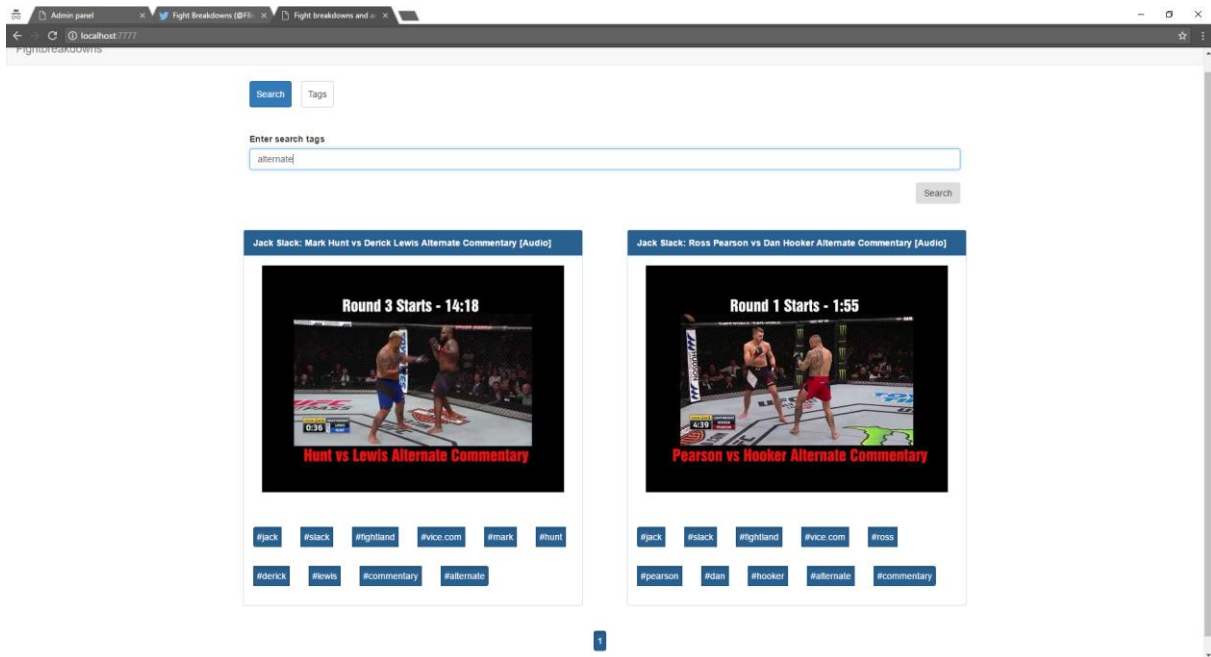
Admin panel
Fight Breakdowns (@Fi
Fight breakdowns and a
localhost:7777
Fightbreakdowns

Search
Tags

Enter search tags
alternate

Search

Jack Slack: Mark Hunt vs Derick Lewis Alternate Commentary [Audio]

Round 3 Starts - 14:18

0:36

Hunt vs Lewis Alternate Commentary

#jack #slack #fightland #vice.com #mark #hunt #derick #lewis #commentary #alternate

Jack Slack: Ross Pearson vs Dan Hooker Alternate Commentary [Audio]

Round 1 Starts - 1:55

4:39

Pearson vs Hooker Alternate Commentary

#jack #slack #fightland #vice.com #ross #pearson #dan #hooker #alternate #commentary

1